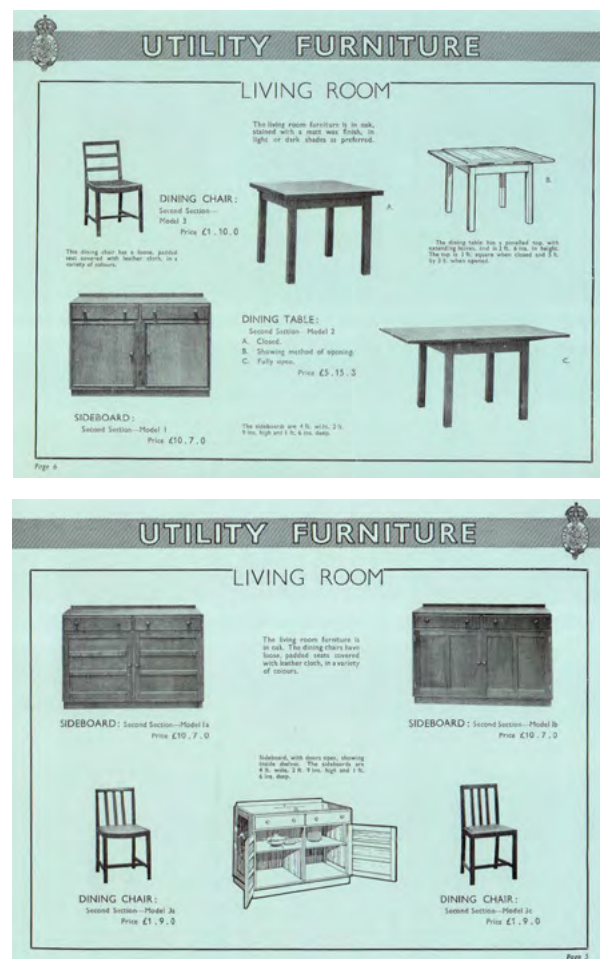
UTILITY FURNITURE

LIVING ROOM

The living room furniture is in oak, stained with a matt wax finish, in light or dark shades as preferred.

DINING CHAIR:
Second Section—
Model 3
Price £1. 10. 0

The dining chair has a loose, padded seat covered with leather cloth, in a variety of colours.

A.

B.

The dining table has a panelled top, with extending leaves, and is 2 ft. 6 ins. in height. The top is 3 ft. square when closed and 3 ft. by 5 ft. when opened.

DINING TABLE:
Second Section—Model 2
A. Closed.
B. Showing method of opening.
C. Fully open.
Price £5. 15. 3

C.

SIDEBOARD:
Second Section—Model 1
Price £10. 7. 0

The sideboards are 4 ft. wide, 2 ft. 9 ins. high and 1 ft. 6 ins. deep.

Page 6

UTILITY FURNITURE

LIVING ROOM

The living room furniture is in oak. The dining chairs have loose, padded seats covered with leather cloth, in a variety of colours.

SIDEBOARD: Second Section—Model 1a
Price £10. 7. 0

SIDEBOARD: Second Section—Model 1b
Price £10. 7. 0

Sideboard, with doors open, showing inside shelves. The sideboards are 4 ft. wide, 2 ft. 9 ins. high and 1 ft. 6 ins. deep.

DINING CHAIR:
Second Section—Model 3a
Price £1. 9. 0

DINING CHAIR:
Second Section—Model 3c
Price £1. 9. 0

Page 7